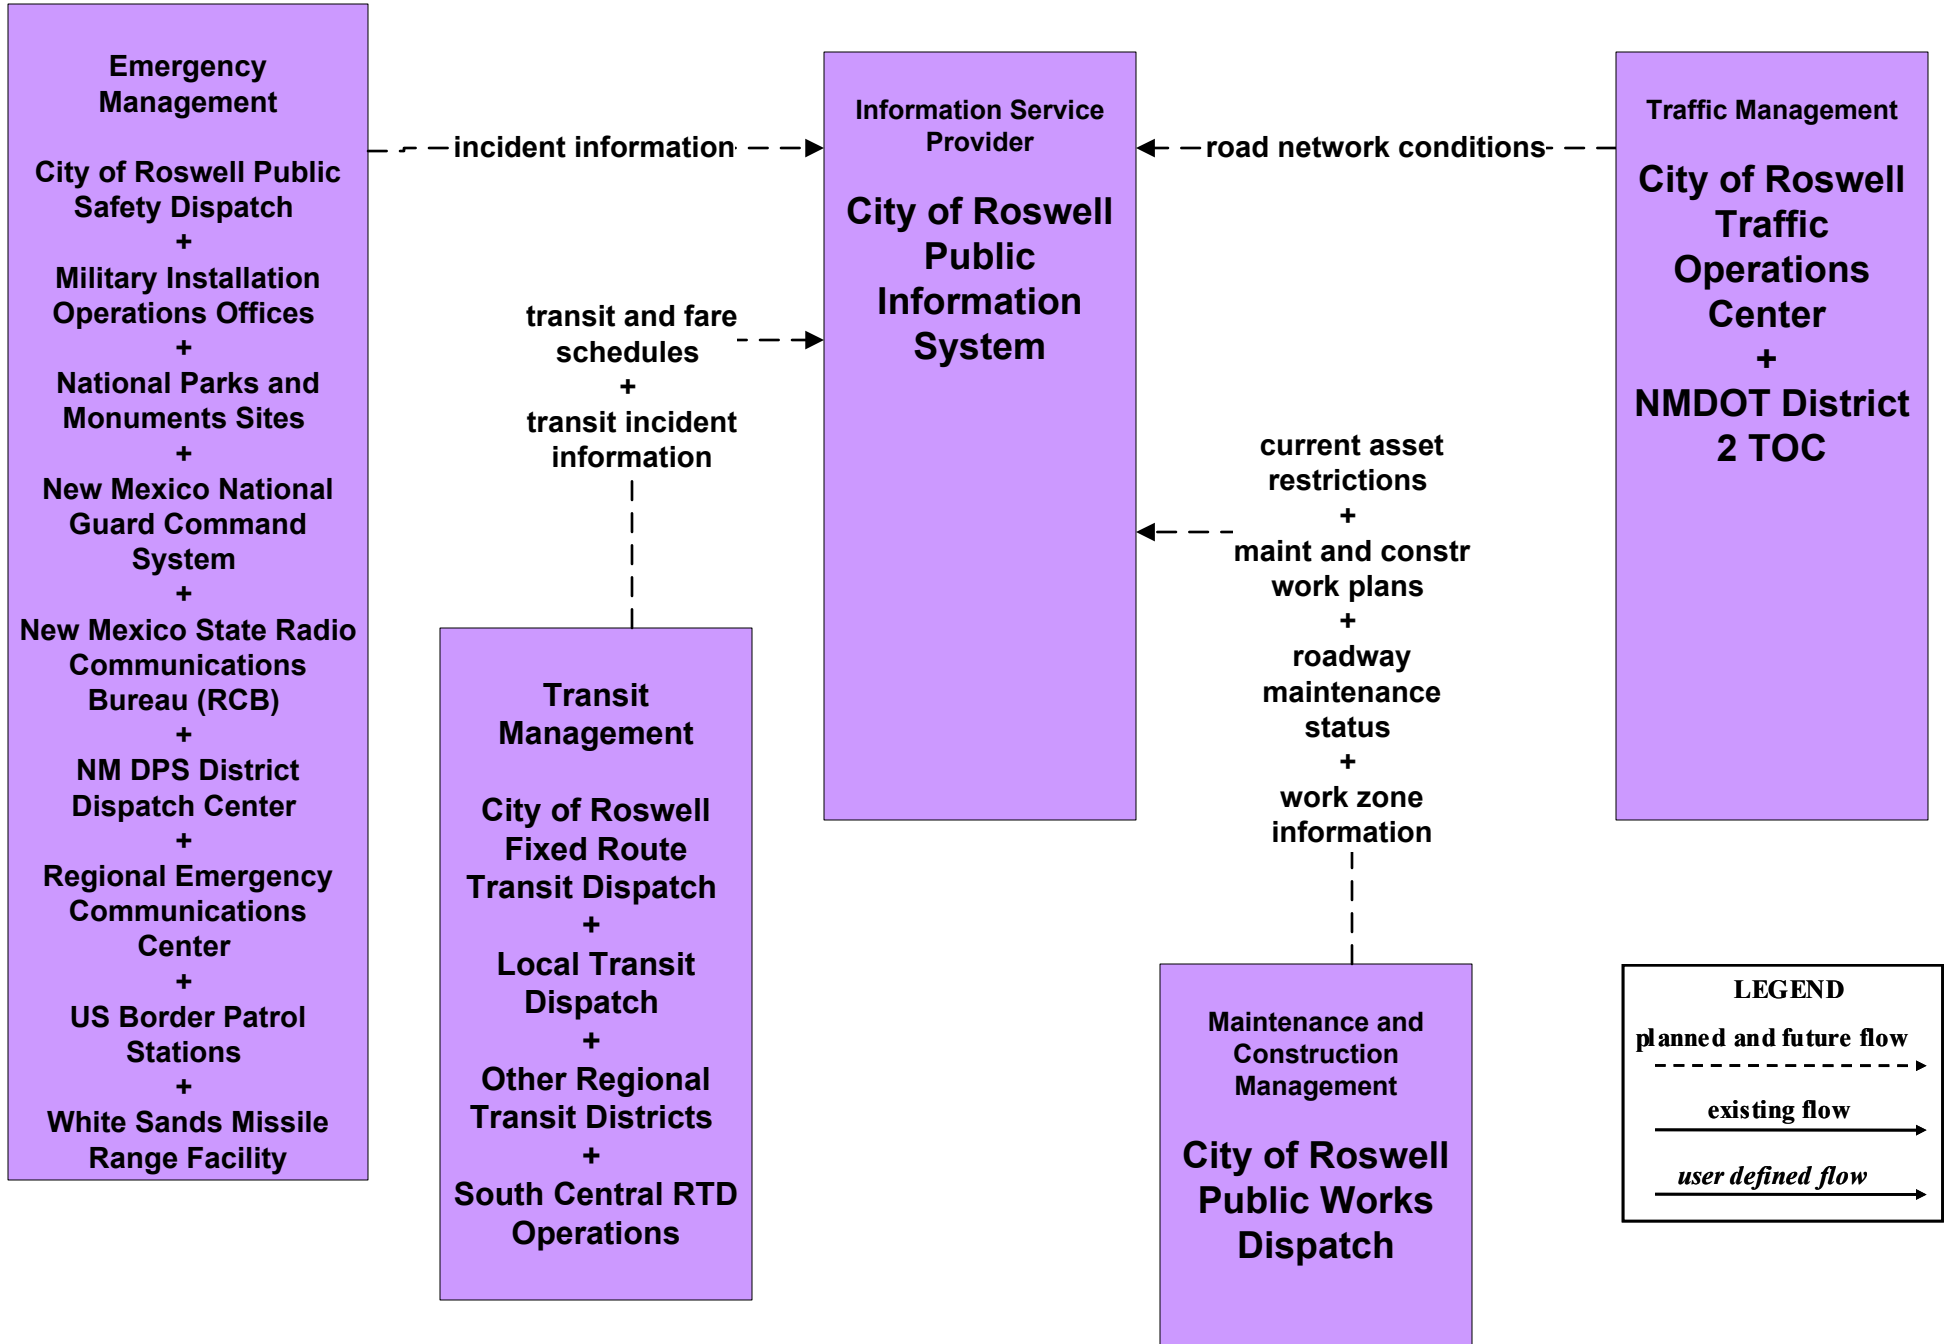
Emergency Management

City of Roswell Public Safety Dispatch
+
Military Installation Operations Offices
+
National Parks and Monuments Sites
+
New Mexico National Guard Command System
+
New Mexico State Radio Communications Bureau (RCB)
+
NM DPS District Dispatch Center
+
Regional Emergency Communications Center
+
US Border Patrol Stations
+
White Sands Missile Range Facility

incident information

Information Service Provider

City of Roswell Public Information System

road network conditions

Traffic Management

City of Roswell Traffic Operations Center
+
NMDOT District 2 TOC

transit and fare schedules
+
transit incident information

current asset restrictions
+
maint and constr work plans
+
roadway maintenance status
+
work zone information

Transit Management

City of Roswell Fixed Route Transit Dispatch
+
Local Transit Dispatch
+
Other Regional Transit Districts
+
South Central RTD Operations

Maintenance and Construction Management

City of Roswell Public Works Dispatch

LEGEND
planned and future flow
existing flow
user defined flow